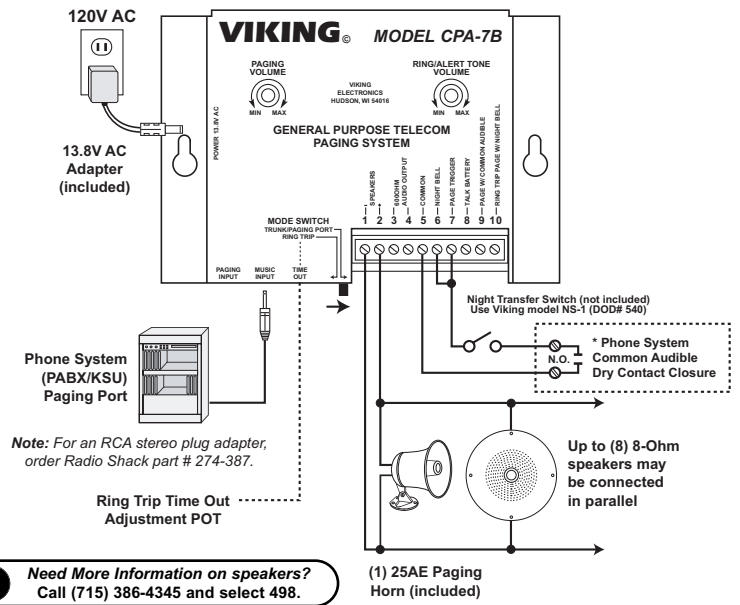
120V AC

13.8V AC Adapter (included)

VIKING© MODEL CPA-7B

PAGING VOLUME

MIN MAX

VIKING ELECTRONICS HUDSON, WI 54016

RING/ALERT TONE VOLUME

MIN MAX

POWER 13.8V AC

GENERAL PURPOSE TELECOM PAGING SYSTEM

- SPEAKERS +

600OHM AUDIO OUTPUT

COMMON

NIGHT BELL

PAGE TRIGGER

TALK BATTERY

PAGE W/ COMMON AUDIBLE

RING TRIP PAGE W/ NIGHT BELL

1 2 3 4 5 6 7 8 9 10

MODE SWITCH
TRUNK/PAGING PORT
RING TRIP

PAGING INPUT

MUSIC INPUT

TIME OUT

Night Transfer Switch (not included)
Use Viking model NS-1 (DOD# 540)

N.O.

* Phone System Common Audible Dry Contact Closure

Phone System (PABX/KSU) Paging Port

Note: For an RCA stereo plug adapter, order Radio Shack part # 274-387.

Up to (8) 8-Ohm speakers may be connected in parallel

Ring Trip Time Out Adjustment POT

Need More Information on speakers? Call (715) 386-4345 and select 498.

(1) 25AE Paging Horn (included)